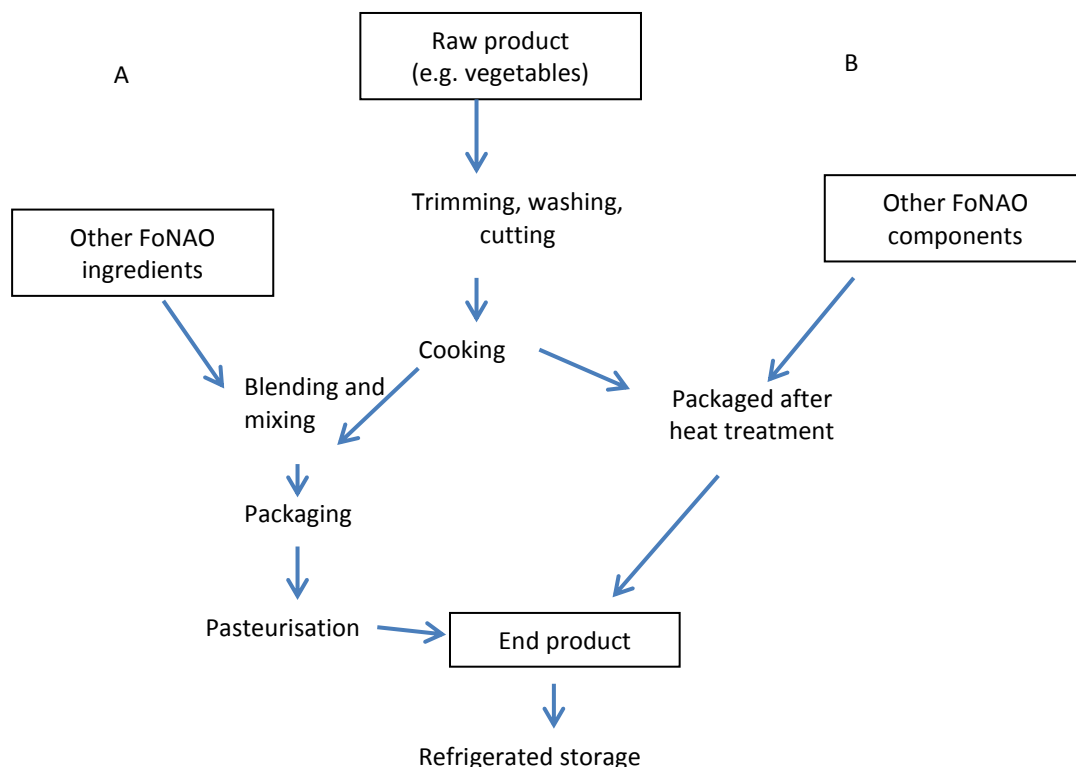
Raw product (e.g. vegetables)

A

B

Trimming, washing, cutting

Other FoNAO ingredients

Other FoNAO components

Cooking

Blending and mixing

Packaged after heat treatment

Packaging

Pasteurisation

End product

Refrigerated storage